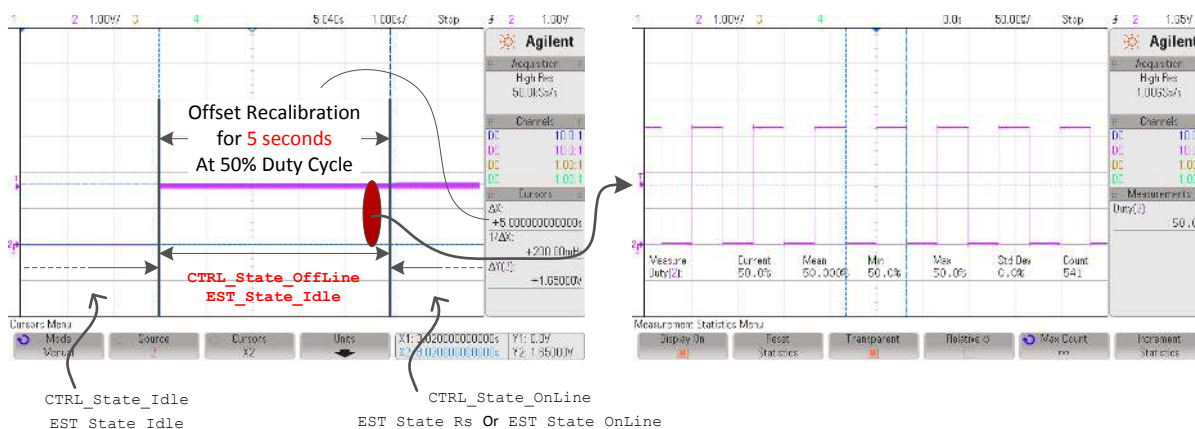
1 2 1.00V/ 3 4 5.040s 1.000s/ Stop 2 1.00V

Agilent

Acquisition
High Res
50.0kSa/s

Channels
DC 10.0:1
DC 10.0:1
DC 1.00:1
DC 1.00:1

Cursors
ΔX:
+5.00000000000s
1/ΔX:
+200.00mHz
ΔY(2):
-1.65000V

Offset Recalibration
for 5 seconds
At 50% Duty Cycle

CTRL_State_OffLine
EST_State_Idle

Cursors Menu
Mode
Manual
Source
2
Cursors
X2
Units
X1: 3.02000000000s
X2: 8.02000000000s
Y1: 0.0V
Y2: 1.65000V

CTRL_State_Idle
EST_State_Idle

CTRL_State_OnLine
EST_State_Rs Or EST_State_OnLine

1 2 1.00V/ 3 4 0.0s 50.00/ Stop 2 1.05V

Agilent

Acquisition
High Res
1.00GSa/s

Channels
DC 10.0
DC 10.0
DC 1.00
DC 1.00

Measurements
Duty(2):
50.0

Measure
Duty(2):
Current
50.0%
Mean
50.000%
Min
50.0%
Max
50.0%
Std Dev
0.0%
Count
541

Measurement Statistics Menu
Display On
Reset
Statistics
Transparent
Relative σ
Max Count
∞
Increment
Statistics